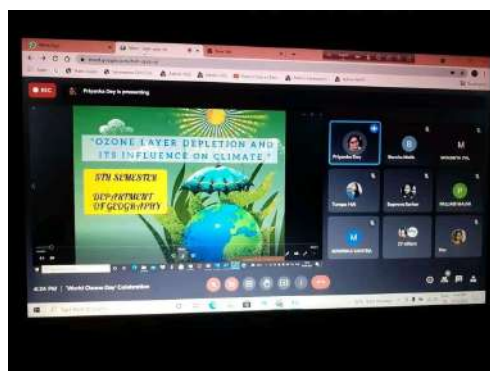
REC

Priyanka Dey is presenting

"OZONE LAYER DEPLETION AND ITS INFLUENCE ON CLIMATE"

5TH SEMESTER

DEPARTMENT OF GEOGRAPHY

Priyanka Dey

B

M

Tumpa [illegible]

P

M

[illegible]

4:29 PM | 'World Ozone Day' Celebration